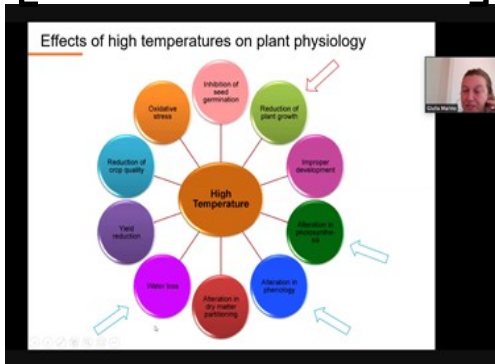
Effects of high temperatures on plant physiology

Inhibition of seed germination

Reduction of plant growth

Oxidative stress

Reduction of crop quality

High Temperature

Improper development

Alteration in photosynthesis

Yield reduction

Water loss

Alteration in dry matter partitioning

Alteration in phenology

Giulia Marino